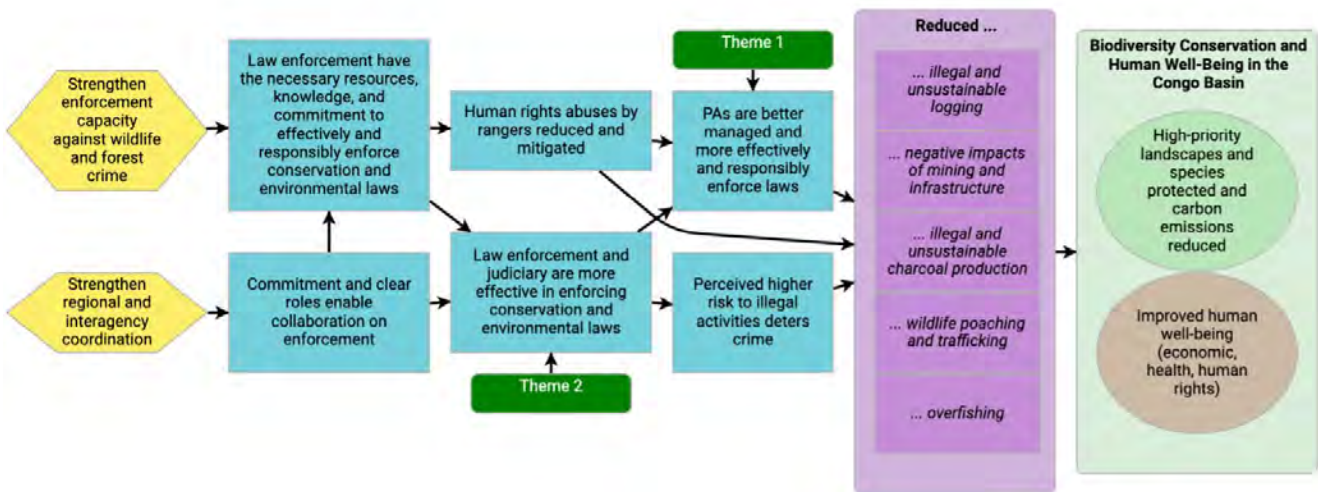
Strengthen enforcement capacity against wildlife and forest crime

Strengthen regional and interagency coordination

Law enforcement have the necessary resources, knowledge, and commitment to effectively and responsibly enforce conservation and environmental laws

Commitment and clear roles enable collaboration on enforcement

Human rights abuses by rangers reduced and mitigated

Law enforcement and judiciary are more effective in enforcing conservation and environmental laws

Theme 1

Theme 2

PAs are better managed and more effectively and responsibly enforce laws

Perceived higher risk to illegal activities deters crime

Reduced ...

... illegal and unsustainable logging

... negative impacts of mining and infrastructure

... illegal and unsustainable charcoal production

... wildlife poaching and trafficking

... overfishing

Biodiversity Conservation and Human Well-Being in the Congo Basin

High-priority landscapes and species protected and carbon emissions reduced

Improved human well-being (economic, health, human rights)